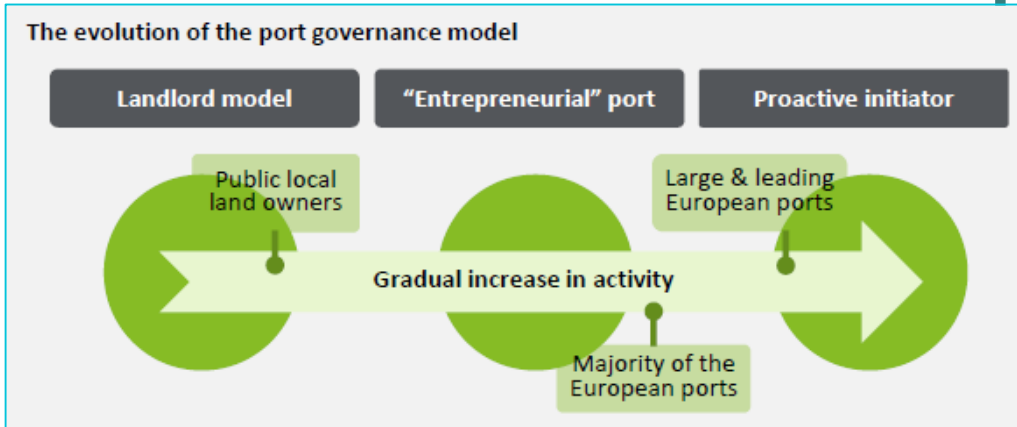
The evolution of the port governance model

Landlord model

“Entrepreneurial” port

Proactive initiator

Public local land owners

Large & leading European ports

Gradual increase in activity

Majority of the European ports